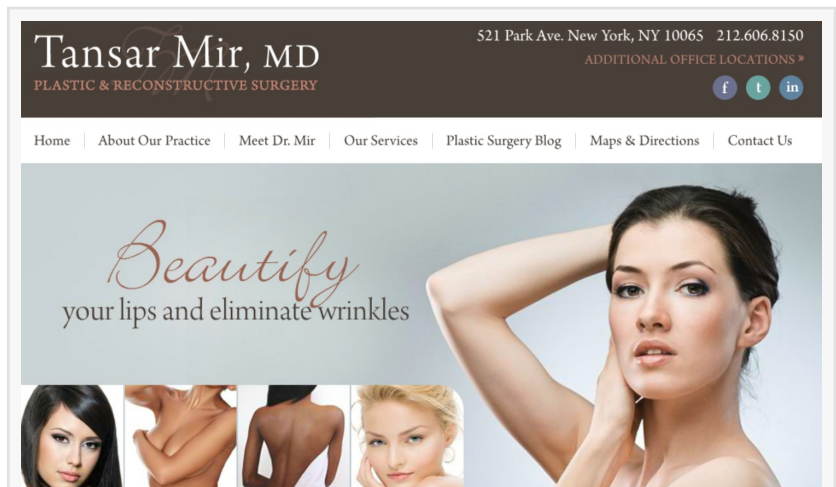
Tansar Mir, MD
PLASTIC & RECONSTRUCTIVE SURGERY

521 Park Ave. New York, NY 10065 212.606.8150
ADDITIONAL OFFICE LOCATIONS »

f t in

Home | About Our Practice | Meet Dr. Mir | Our Services | Plastic Surgery Blog | Maps & Directions | Contact Us

Beautify
your lips and eliminate wrinkles